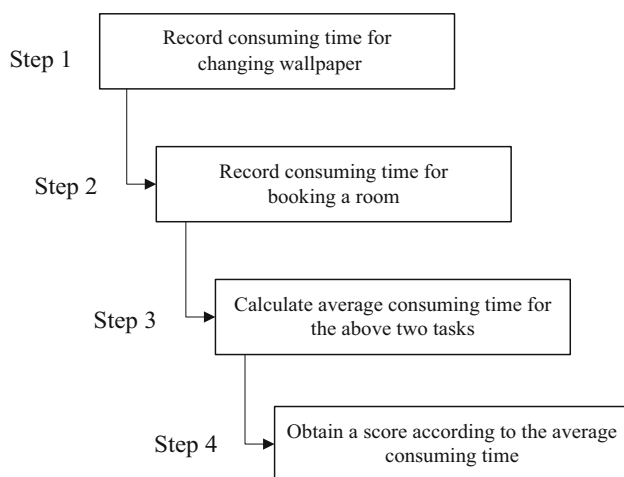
Step 1
Record consuming time for changing wallpaper

Step 2
Record consuming time for booking a room

Step 3
Calculate average consuming time for the above two tasks

Step 4
Obtain a score according to the average consuming time